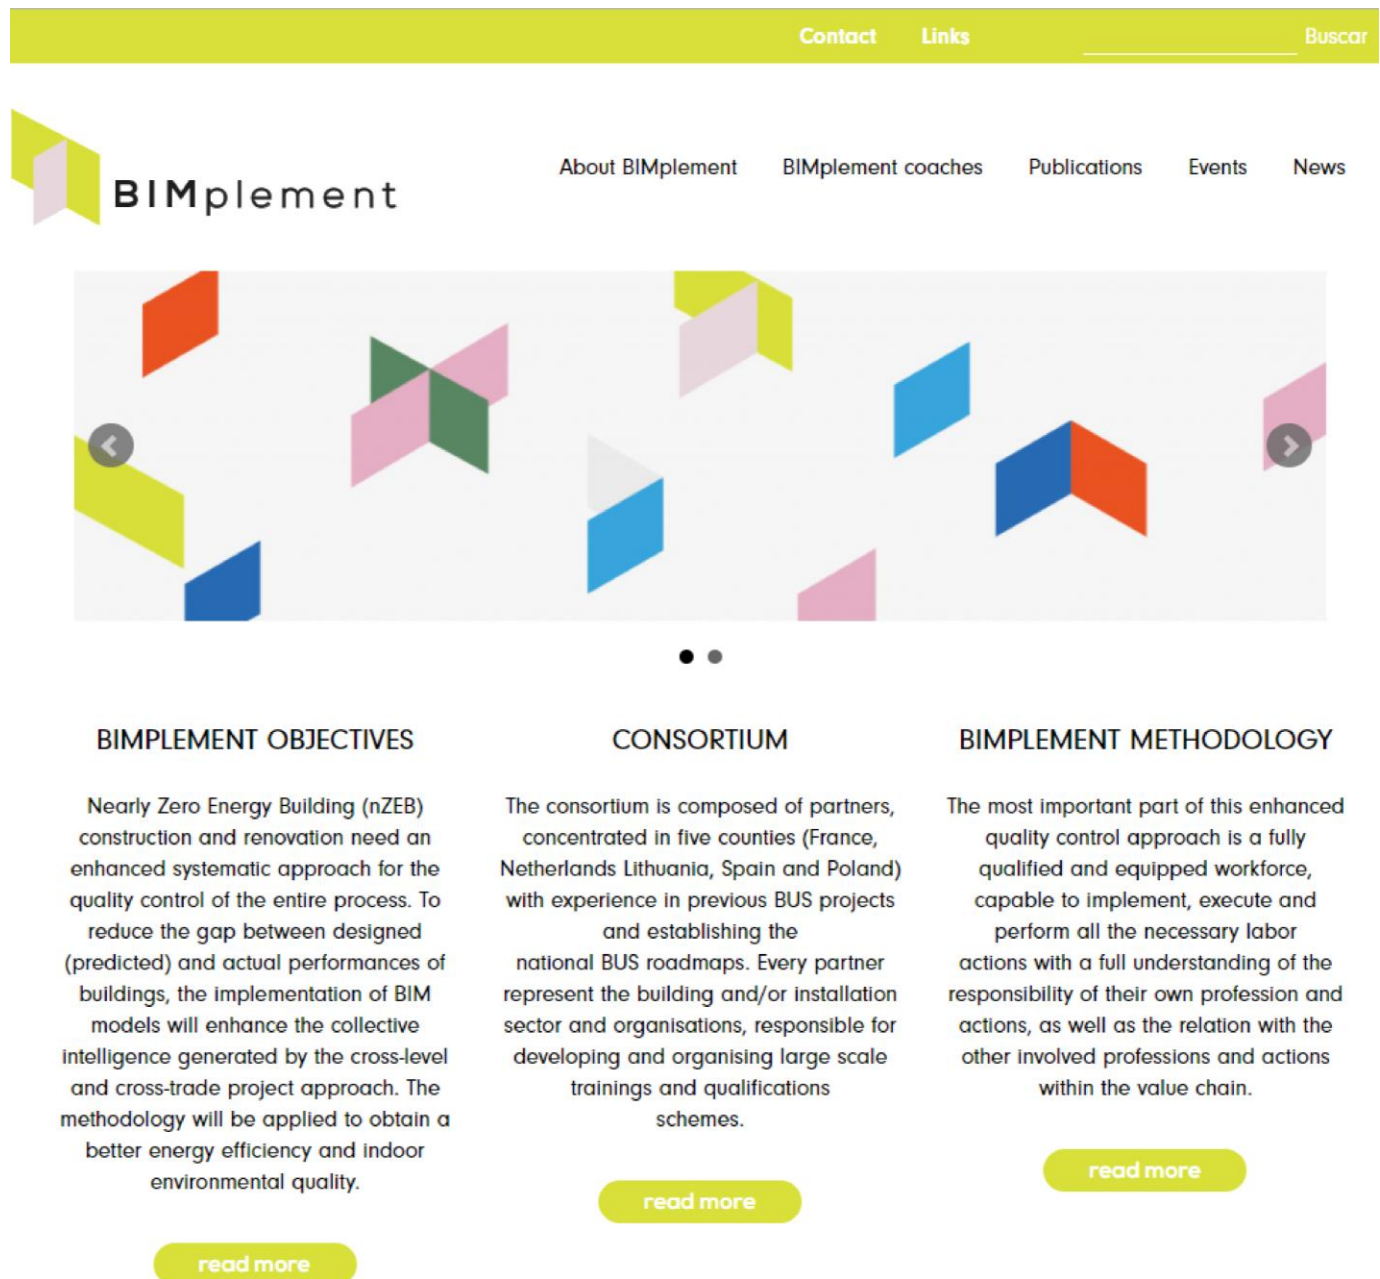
Contact Links Buscar

BIMplement

About BIMplement BIMplement coaches Publications Events News

BIMPLEMENT OBJECTIVES

Nearly Zero Energy Building (nZEB) construction and renovation need an enhanced systematic approach for the quality control of the entire process. To reduce the gap between designed (predicted) and actual performances of buildings, the implementation of BIM models will enhance the collective intelligence generated by the cross-level and cross-trade project approach. The methodology will be applied to obtain a better energy efficiency and indoor environmental quality.

read more

CONSORTIUM

The consortium is composed of partners, concentrated in five counties (France, Netherlands Lithuania, Spain and Poland) with experience in previous BUS projects and establishing the national BUS roadmaps. Every partner represent the building and/or installation sector and organisations, responsible for developing and organising large scale trainings and qualifications schemes.

read more

BIMPLEMENT METHODOLOGY

The most important part of this enhanced quality control approach is a fully qualified and equipped workforce, capable to implement, execute and perform all the necessary labor actions with a full understanding of the responsibility of their own profession and actions, as well as the relation with the other involved professions and actions within the value chain.

read more